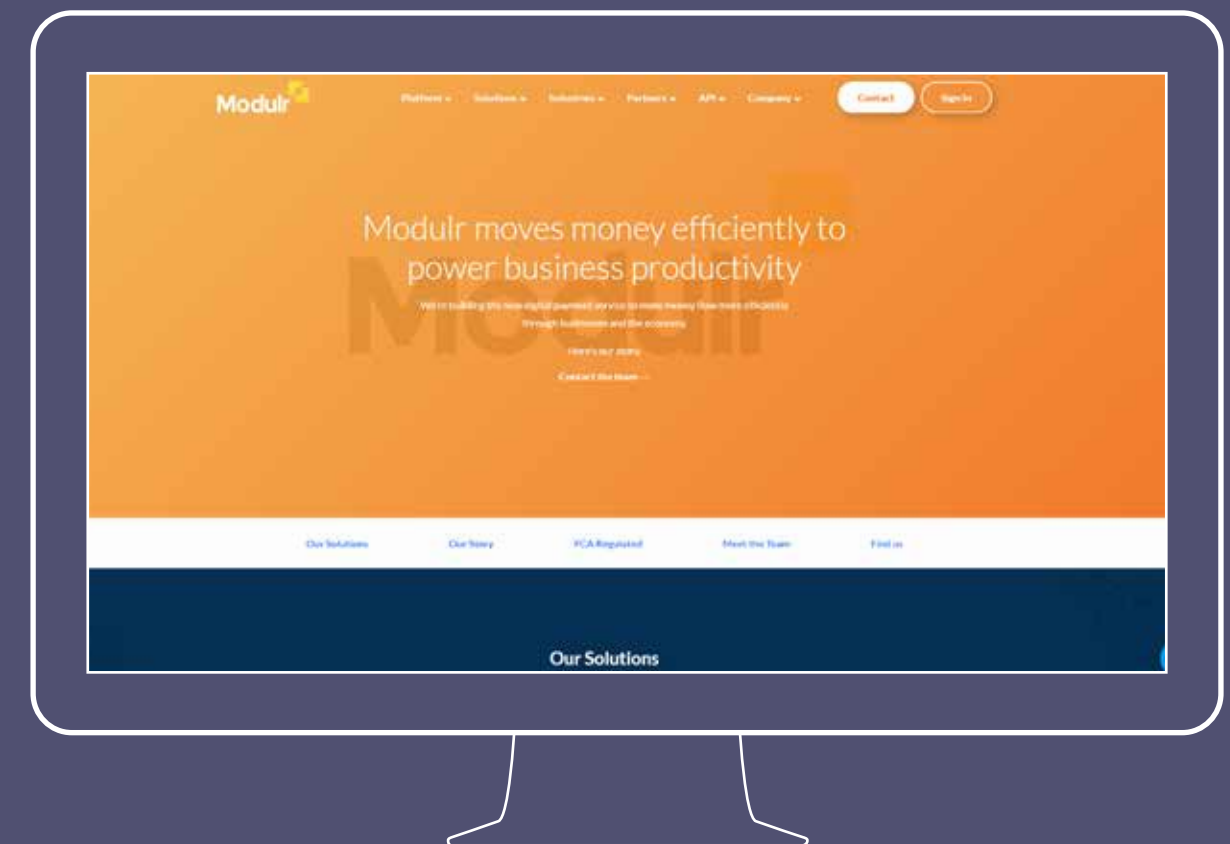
Modulr

Platform ⌄ Solutions ⌄ Industries ⌄ Partners ⌄ API ⌄ Company ⌄

Contact

Sign In

Modulr moves money efficiently to power business productivity

We're building the new digital payment service to make money flow more efficiently through businesses and the economy.

Here's our story

Contact the team →

Our Solutions

Our Story

FCA Regulated

Meet the Team

Find us

Our Solutions